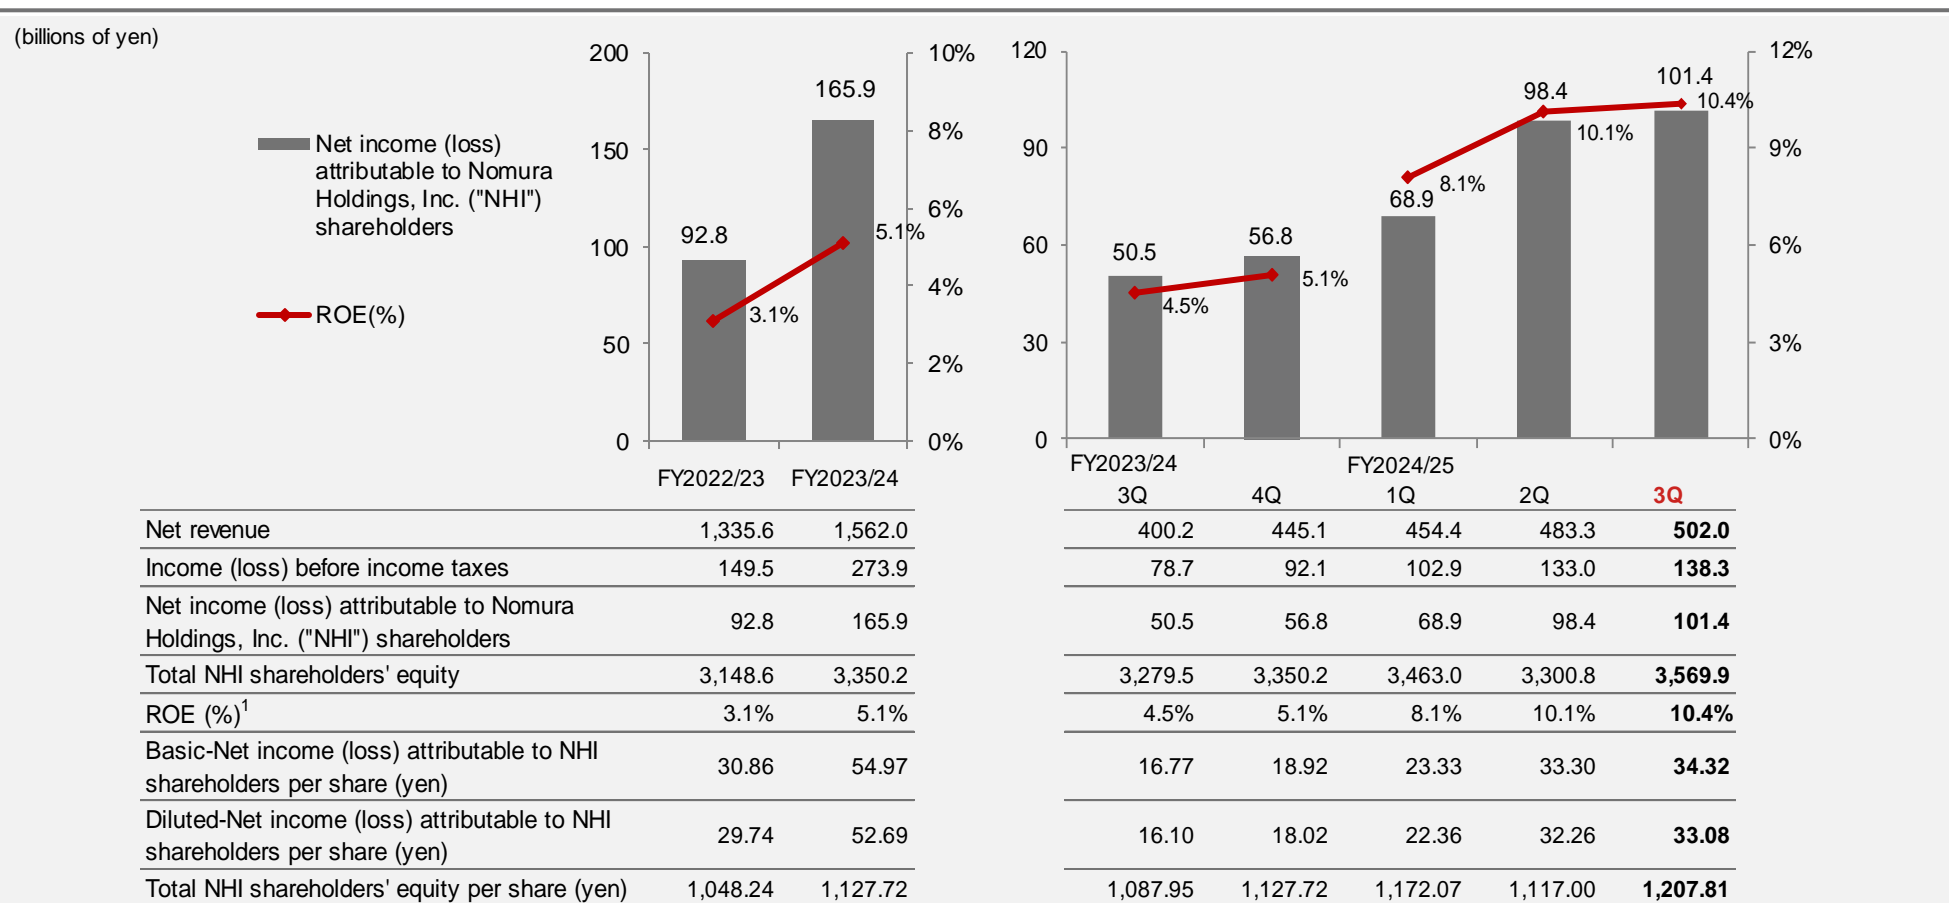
(billions of yen)

Net income (loss) attributable to Nomura Holdings, Inc. ("NHI") shareholders

ROE(%)

200
150
100
50
0

10%
8%
6%
4%
2%
0%

92.8
165.9
3.1%
5.1%

FY2022/23
FY2023/24

120
90
60
30
0

12%
9%
6%
3%
0%

50.5
56.8
68.9
98.4
101.4
4.5%
5.1%
8.1%
10.1%
10.4%

FY2023/24
FY2024/25

| | FY2022/23 | FY2023/24 | 3Q | 4Q | 1Q | 2Q | 3Q |
|---|---|---|---|---|---|---|---|
| Net revenue | 1,335.6 | 1,562.0 | 400.2 | 445.1 | 454.4 | 483.3 | **502.0** |
| Income (loss) before income taxes | 149.5 | 273.9 | 78.7 | 92.1 | 102.9 | 133.0 | **138.3** |
| Net income (loss) attributable to Nomura Holdings, Inc. ("NHI") shareholders | 92.8 | 165.9 | 50.5 | 56.8 | 68.9 | 98.4 | **101.4** |
| Total NHI shareholders' equity | 3,148.6 | 3,350.2 | 3,279.5 | 3,350.2 | 3,463.0 | 3,300.8 | **3,569.9** |
| ROE (%)$^1$ | 3.1% | 5.1% | 4.5% | 5.1% | 8.1% | 10.1% | **10.4%** |
| Basic-Net income (loss) attributable to NHI shareholders per share (yen) | 30.86 | 54.97 | 16.77 | 18.92 | 23.33 | 33.30 | **34.32** |
| Diluted-Net income (loss) attributable to NHI shareholders per share (yen) | 29.74 | 52.69 | 16.10 | 18.02 | 22.36 | 32.26 | **33.08** |
| Total NHI shareholders' equity per share (yen) | 1,048.24 | 1,127.72 | 1,087.95 | 1,127.72 | 1,172.07 | 1,117.00 | **1,207.81** |